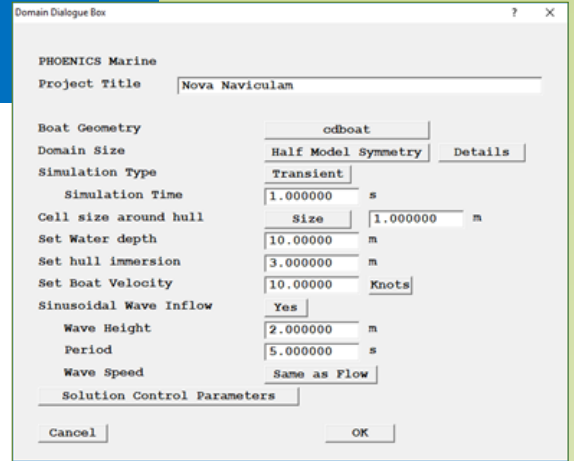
Domain Dialogue Box

? ×

PHOENICS Marine

Project Title Nova Naviculam

Boat Geometry cdboat

Domain Size Half Model Symmetry Details

Simulation Type Transient

Simulation Time 1.000000 s

Cell size around hull Size 1.000000 m

Set Water depth 10.00000 m

Set hull immersion 3.000000 m

Set Boat Velocity 10.00000 Knots

Sinusoidal Wave Inflow Yes

Wave Height 2.000000 m

Period 5.000000 s

Wave Speed Same as Flow

Solution Control Parameters

Cancel OK